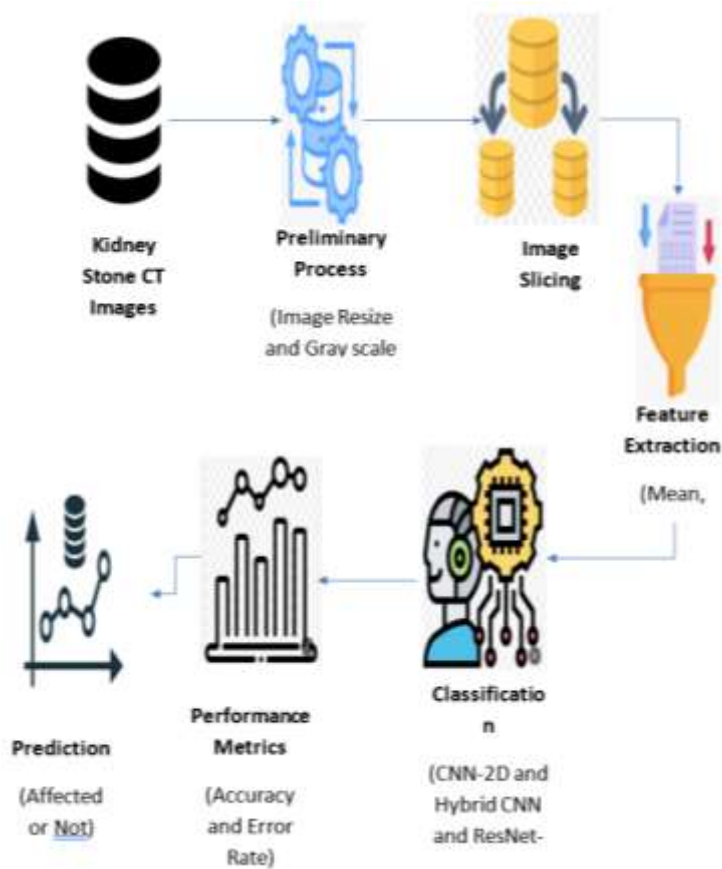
Kidney Stone CT Images

Preliminary Process

(Image Resize and Gray scale

Image Slicing

Feature Extraction

(Mean,

Classificatio n

(CNN-2D and Hybrid CNN and ResNet-

Performance Metrics

(Accuracy and Error Rate)

Prediction

(Affected or Not)